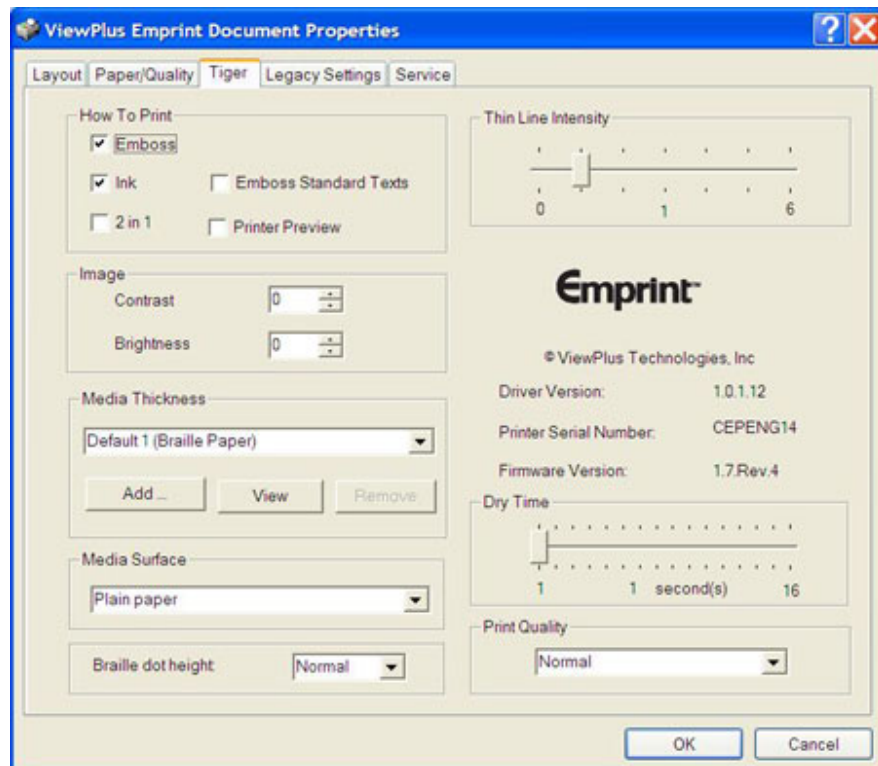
ViewPlus Emprint Document Properties

Layout | Paper/Quality | Tiger | Legacy Settings | Service

How To Print
Emboss
Ink
Emboss Standard Texts
2 in 1
Printer Preview

Image
Contrast 0
Brightness 0

Media Thickness
Default 1 (Braille Paper)
Add ... | View | Remove

Media Surface
Plain paper

Braille dot height Normal

Thin Line Intensity
0 1 6

Emprint

© ViewPlus Technologies, Inc

Driver Version: 1.0.1.12

Printer Serial Number: CEPENG14

Firmware Version: 1.7.Rev.4

Dry Time
1 1 second(s) 16

Print Quality
Normal

OK | Cancel